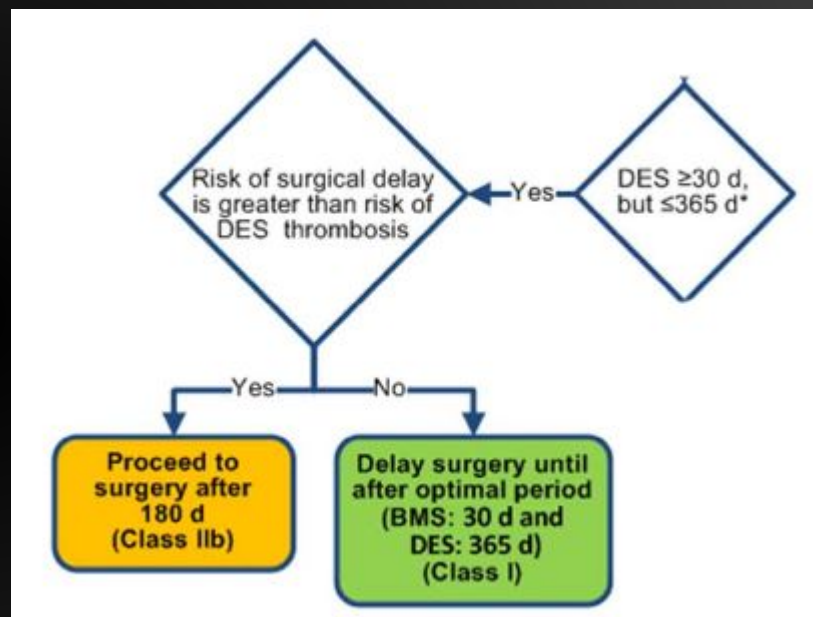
Risk of surgical delay is greater than risk of DES thrombosis

Yes

DES ≥30 d, but ≤365 d*

Yes

No

Proceed to surgery after 180 d (Class IIb)

Delay surgery until after optimal period (BMS: 30 d and DES: 365 d) (Class I)